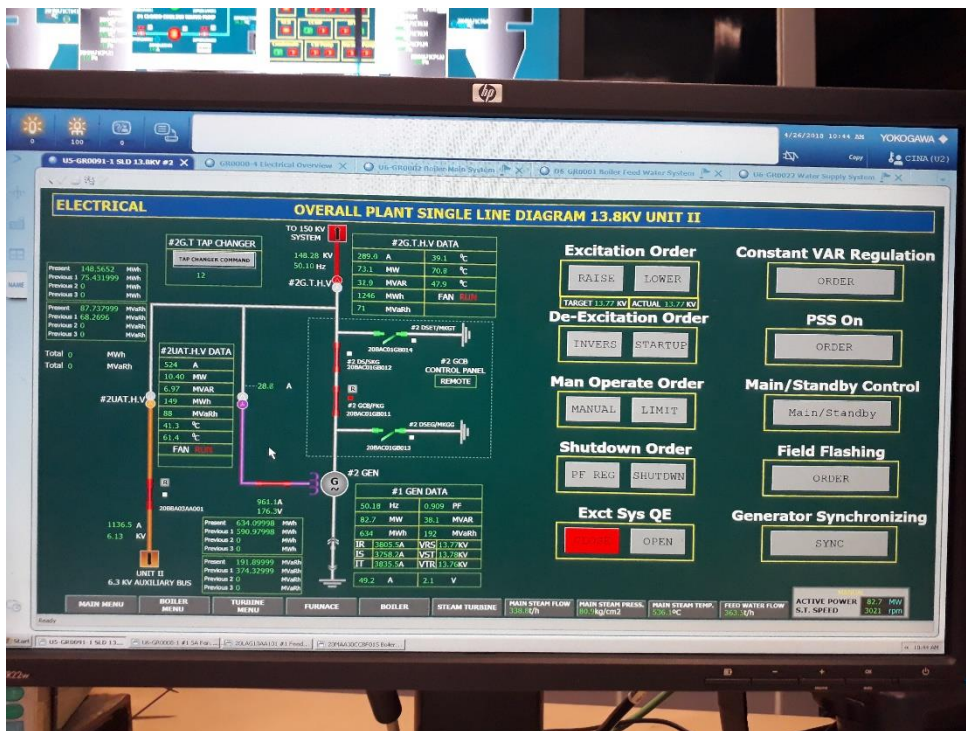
hp

0 100 0

4/26/2018 10:44 AM YOKOGAWA

Copy CINA (U2)

US-GR0091-1 SLD 13.8KV #2 | GR0000-4 Electrical Overview | US-GR0002 Boiler Main System | US-GR0001 Boiler Feed Water System | US-GR0022 Water Supply System

ELECTRICAL

OVERALL PLANT SINGLE LINE DIAGRAM 13.8KV UNIT II

TO 150 KV SYSTEM

#2G.T TAP CHANGER

TAP CHANGER COMMAND

12

148.28 KV
50.10 Hz

#2G.T.H.V

#2G.T.H.V DATA

| 289.0 | A | 39.1 | °C |
|---|---|---|---|
| 73.1 | MW | 70.8 | °C |
| 31.9 | MVAR | 47.9 | °C |
| 1246 | MWh | FAN | RUN |
| 71 | MVArh | | |

Present 148.5652 MWh
Previous 1 75.431999 MWh
Previous 2 0 MWh
Previous 3 0 MWh

Present 87.737999 MVaRh
Previous 1 68.2696 MVaRh
Previous 2 0 MVaRh
Previous 3 0 MVaRh

Total 0 MWh
Total 0 MVaRh

#2UAT.H.V DATA

| 524 | A |
|---|---|
| 10.40 | MW |
| 6.97 | MVAR |
| 149 | MWh |
| 88 | MVaRh |
| 41.3 | °C |
| 61.4 | °C |
| FAN | RUN |

#2UAT.H.V

28.8 A

#2 DSET/MKGT
20BAC01GB014

#2 DS/Exc
20BAC01GB012

#2 GCB CONTROL PANEL
REMOTE

R

#2 GCB/FKG
20BAC01GB011

#2 DSEG/MKGG
20BAC01GB013

#2 GEN

G

R

20BBA02AA001

961.1A
176.3V

1136.5 A
6.13 KV

UNIT II
6.3 KV AUXILIARY BUS

Present 634.09998 MWh
Previous 1 590.97998 MWh
Previous 2 0 MWh
Previous 3 0 MWh

Present 191.89999 MVaRh
Previous 1 374.32999 MVaRh
Previous 2 0 MVaRh
Previous 3 0 MVaRh

#1 GEN DATA

| 50.18 | Hz | 0.909 | PF |
|---|---|---|---|
| 82.7 | MW | 38.1 | MVAR |
| 634 | MWh | 192 | MVaRh |
| IR | 3805.5A | VRS | 13.77KV |
| IS | 3758.2A | VST | 13.78KV |
| IT | 3835.5A | VTR | 13.76KV |
| 49.2 | A | 2.1 | V |

Excitation Order
RAISE LOWER
TARGET 13.77 KV ACTUAL 13.77 KV

De-Excitation Order
INVERS STARTUP

Man Operate Order
MANUAL LIMIT

Shutdown Order
PF REG SHUTDWN

Exct Sys QE
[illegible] OPEN

Constant VAR Regulation
ORDER

PSS On
ORDER

Main/Standby Control
Main/Standby

Field Flashing
ORDER

Generator Synchronizing
SYNC

MAIN MENU | BOILER MENU | TURBINE MENU | FURNACE | BOILER | STEAM TURBINE | MAIN STEAM FLOW 338.8t/h | MAIN STEAM PRESS. 80.9kg/cm2 | MAIN STEAM TEMP. 536.1°C | FEED WATER FLOW 363.3t/h | ACTIVE POWER 82.7 MW S.T. SPEED 3021 rpm

Ready

Start | US-GR0091-1 SLD 13... | US-GR0005-1 #1 SA Fan... | 20LAS13AA131 #1 Feed... | 20MAA10CG015 Boiler...

10:44 AM